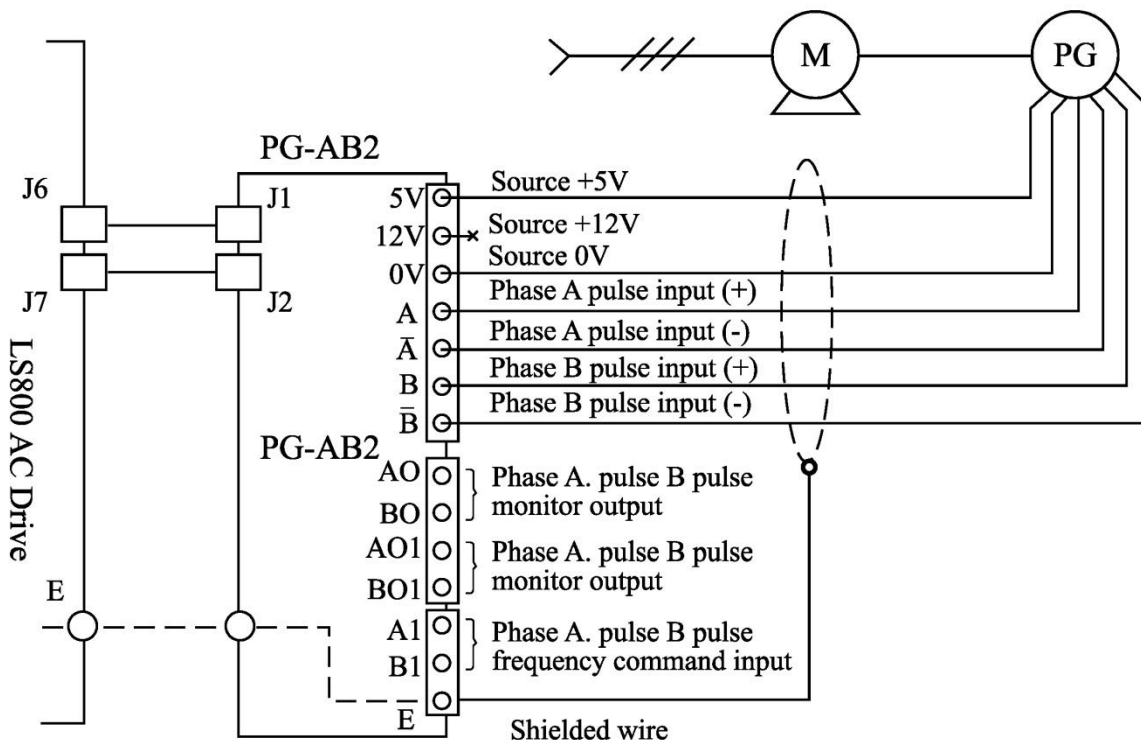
M

PG

PG-AB2

J6

J1

J7

J2

LS800 AC Drive

5V
12V
0V
A
$\bar{A}$
B
$\bar{B}$

Source +5V
Source +12V
Source 0V
Phase A pulse input (+)
Phase A pulse input (-)
Phase B pulse input (+)
Phase B pulse input (-)

PG-AB2

AO
BO
Phase A. pulse B pulse monitor output

AO1
BO1
Phase A. pulse B pulse monitor output

E

A1
B1
Phase A. pulse B pulse frequency command input

$\bar{E}$

Shielded wire